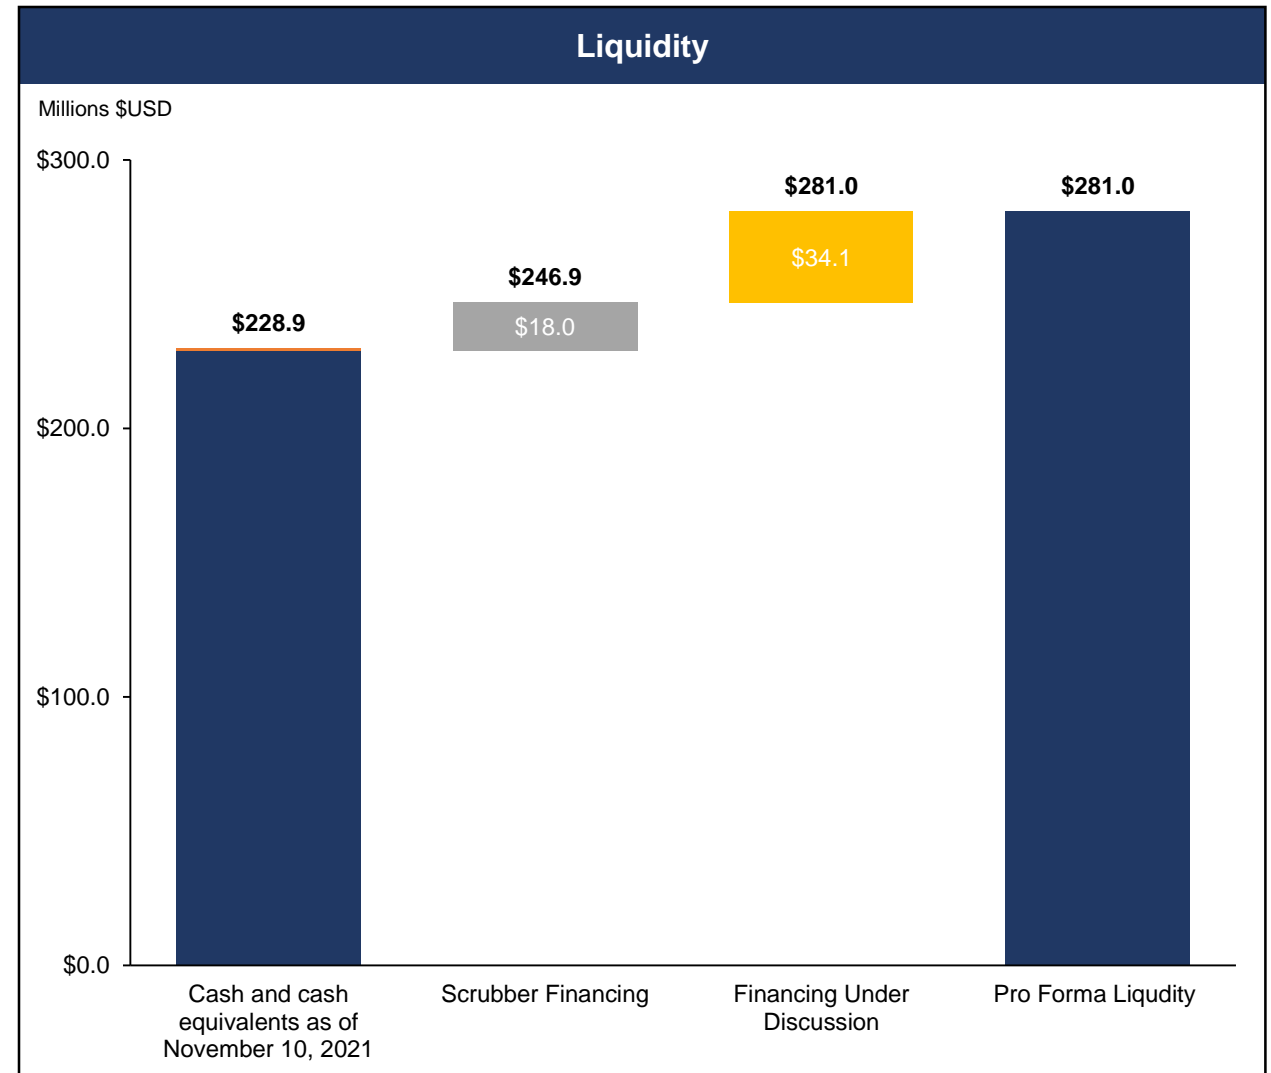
Liquidity

Millions $USD

$300.0

$200.0

$100.0

$0.0

$228.9

$246.9

$18.0

$281.0

$34.1

$281.0

Cash and cash equivalents as of November 10, 2021

Scrubber Financing

Financing Under Discussion

Pro Forma Liqudity